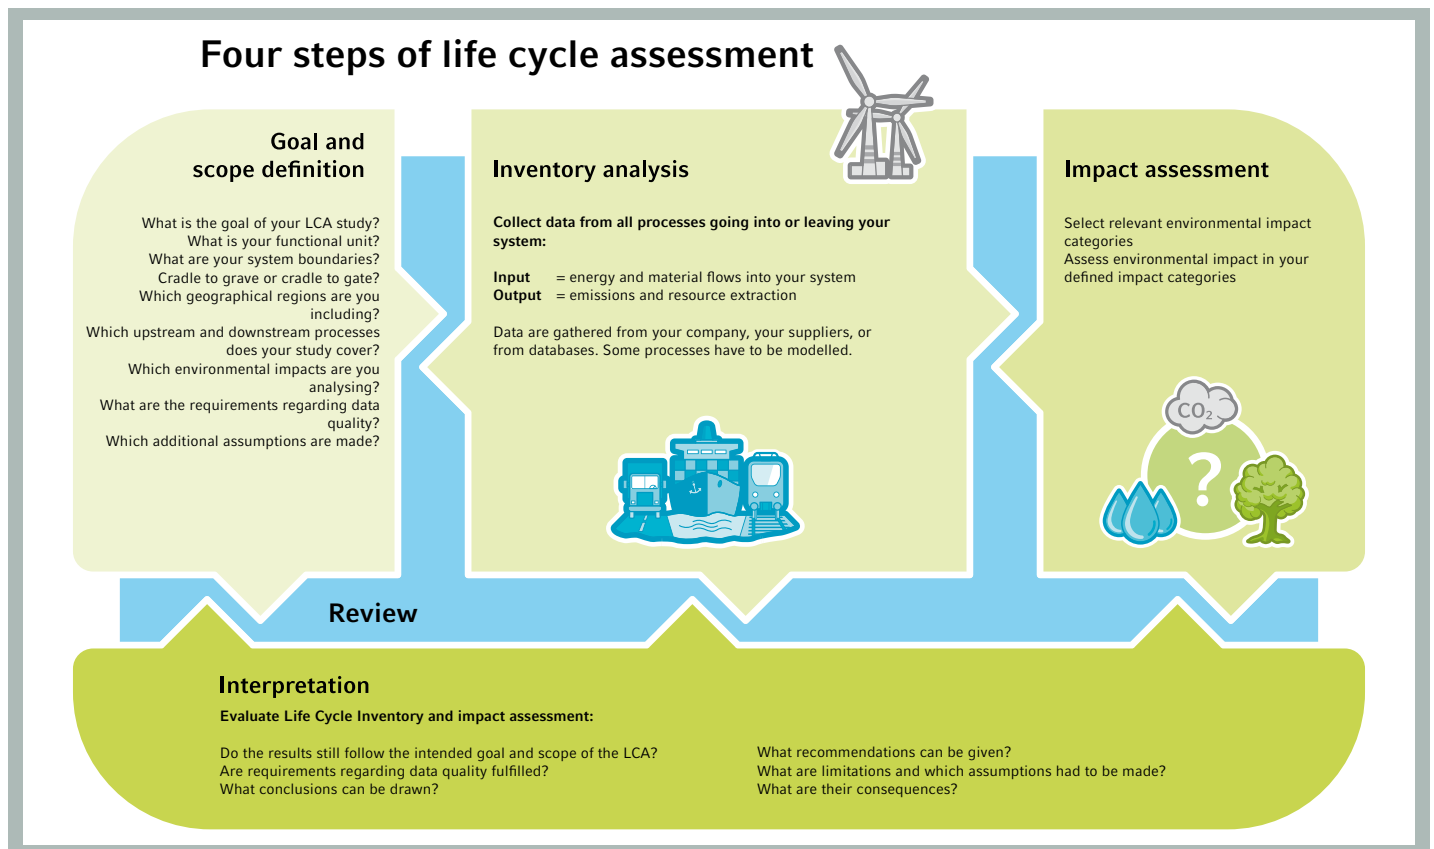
Four steps of life cycle assessment

Goal and scope definition

What is the goal of your LCA study?
What is your functional unit?
What are your system boundaries?
Cradle to grave or cradle to gate?
Which geographical regions are you including?
Which upstream and downstream processes does your study cover?
Which environmental impacts are you analysing?
What are the requirements regarding data quality?
Which additional assumptions are made?

Inventory analysis

Collect data from all processes going into or leaving your system:

Input = energy and material flows into your system
Output = emissions and resource extraction

Data are gathered from your company, your suppliers, or from databases. Some processes have to be modelled.

Impact assessment

Select relevant environmental impact categories
Assess environmental impact in your defined impact categories

$CO_2$

?

Review

Interpretation

Evaluate Life Cycle Inventory and impact assessment:

Do the results still follow the intended goal and scope of the LCA?
Are requirements regarding data quality fulfilled?
What conclusions can be drawn?

What recommendations can be given?
What are limitations and which assumptions had to be made?
What are their consequences?